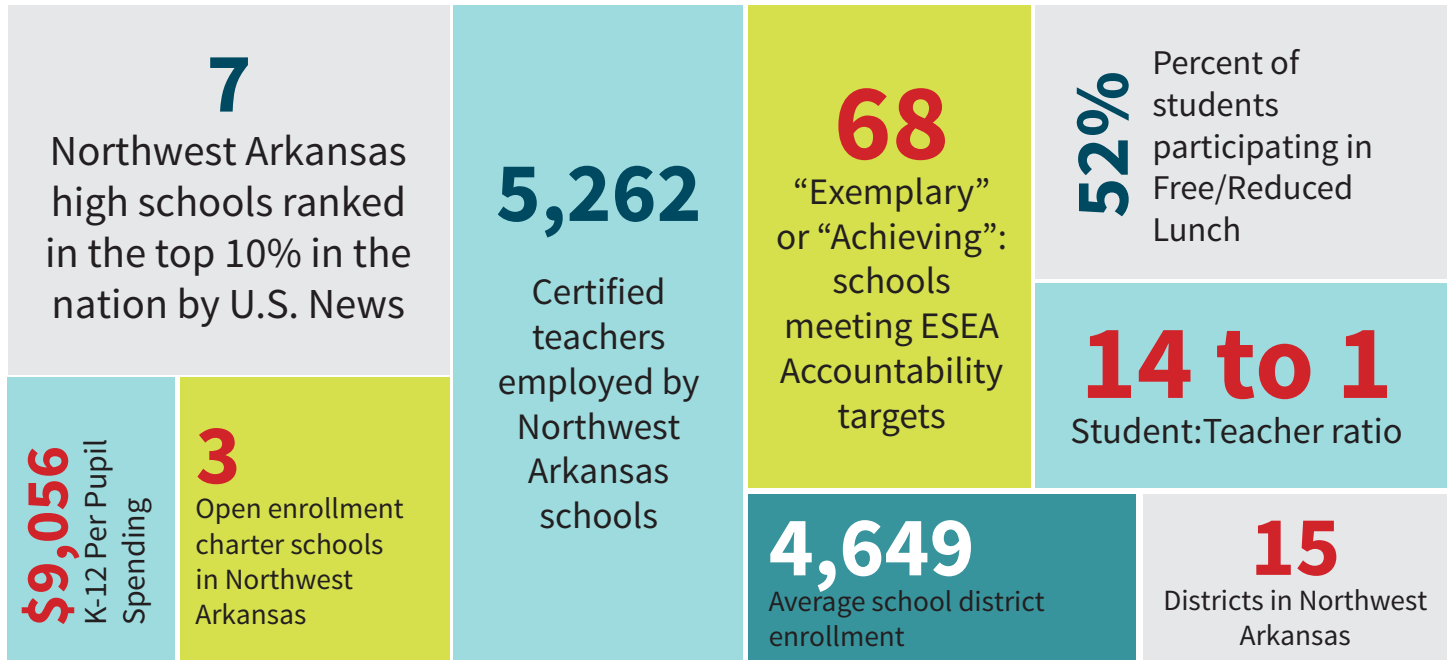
7
Northwest Arkansas high schools ranked in the top 10% in the nation by U.S. News

5,262
Certified teachers employed by Northwest Arkansas schools

68
“Exemplary” or “Achieving”: schools meeting ESEA Accountability targets

52%
Percent of students participating in Free/Reduced Lunch

14 to 1
Student:Teacher ratio

$9,056
K-12 Per Pupil Spending

3
Open enrollment charter schools in Northwest Arkansas

4,649
Average school district enrollment

15
Districts in Northwest Arkansas